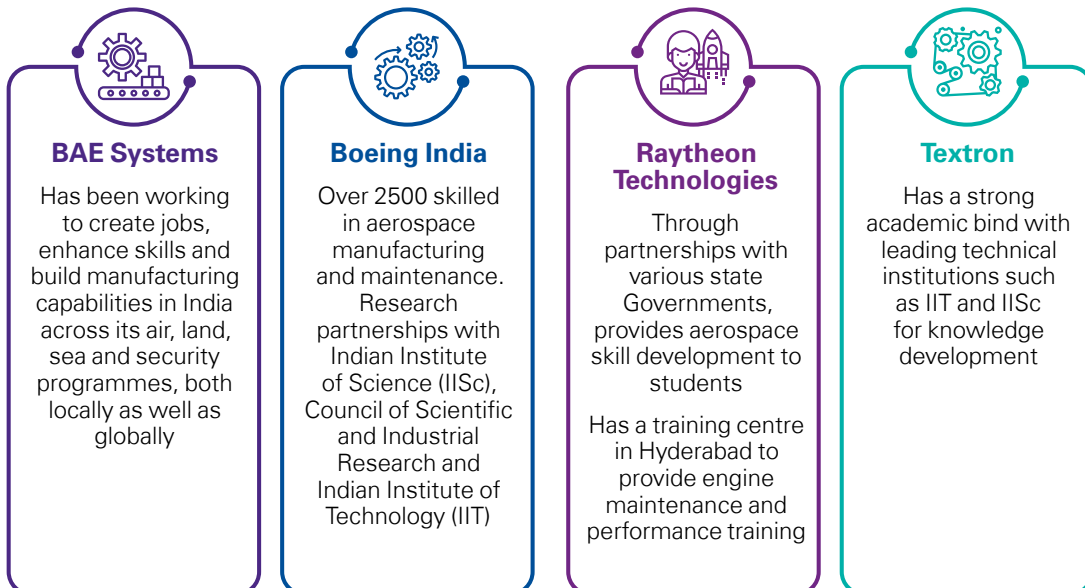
BAE Systems

Has been working to create jobs, enhance skills and build manufacturing capabilities in India across its air, land, sea and security programmes, both locally as well as globally

Boeing India

Over 2500 skilled in aerospace manufacturing and maintenance. Research partnerships with Indian Institute of Science (IISc), Council of Scientific and Industrial Research and Indian Institute of Technology (IIT)

Raytheon Technologies

Through partnerships with various state Governments, provides aerospace skill development to students

Has a training centre in Hyderabad to provide engine maintenance and performance training

Textron

Has a strong academic bind with leading technical institutions such as IIT and IISc for knowledge development